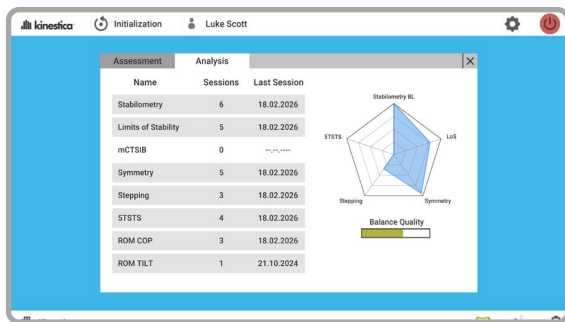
kinestica Initialization Luke Scott

Assessment Analysis

| Name | Sessions | Last Session |
|---|---|---|
| Stabilometry | 6 | 18.02.2026 |
| Limits of Stability | 5 | 18.02.2026 |
| mCTSIB | 0 | --.--.---- |
| Symmetry | 5 | 18.02.2026 |
| Stepping | 3 | 18.02.2026 |
| 5TSTS | 4 | 18.02.2026 |
| ROM COP | 3 | 18.02.2026 |
| ROM TILT | 1 | 21.10.2024 |

Stabilometry BL
LoS
Symmetry
Stepping
5TSTS

Balance Quality